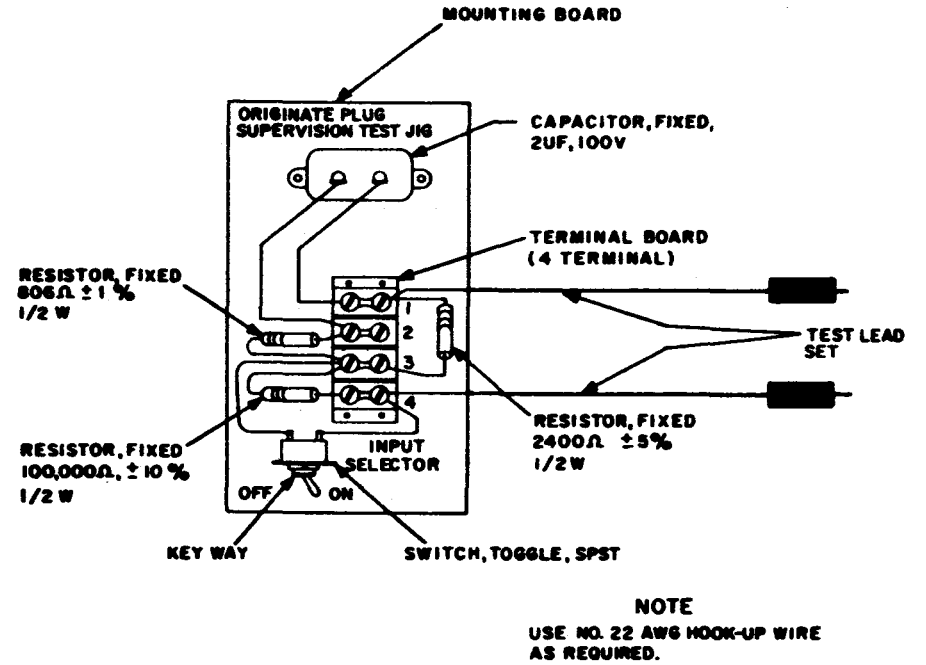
MOUNTING BOARD

ORIGINATE PLUG SUPERVISION TEST JIG

CAPACITOR, FIXED, 2UF, 100V

TERMINAL BOARD (4 TERMINAL)

RESISTOR, FIXED 806Ω ± 1 % 1/2 W

1
2
3
4

TEST LEAD SET

RESISTOR, FIXED 2400Ω ± 5% 1/2 W

RESISTOR, FIXED 100,000Ω, ± 10 % 1/2 W

INPUT SELECTOR

OFF ON

KEY WAY

SWITCH, TOGGLE, SPST

NOTE
USE NO. 22 AWG HOOK-UP WIRE AS REQUIRED.